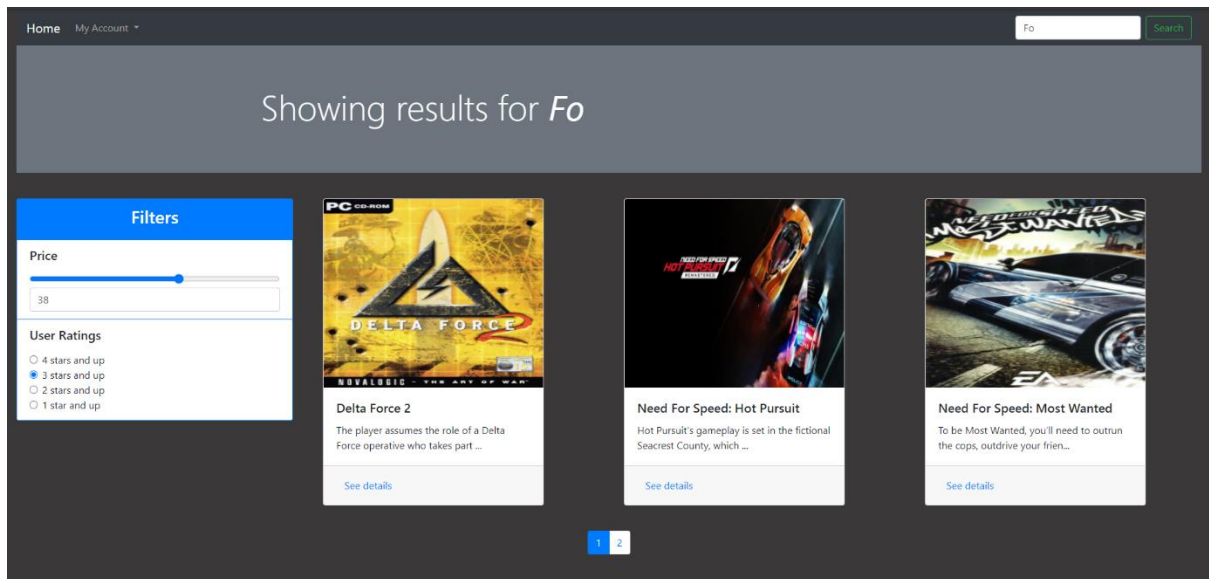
Home My Account ▾

Fo Search

Showing results for ***Fo***

Filters

Price

38

User Ratings

4 stars and up
3 stars and up
2 stars and up
1 star and up

PC CD-ROM

DELTA FORCE 2

NOVALOGIC - THE ART OF WAR

Delta Force 2

The player assumes the role of a Delta Force operative who takes part ...

See details

NEED FOR SPEED HOT PURSUIT REMASTERED

Need For Speed: Hot Pursuit

Hot Pursuit's gameplay is set in the fictional Seacrest County, which ...

See details

NEED FOR SPEED MOST WANTED

EA

Need For Speed: Most Wanted

To be Most Wanted, you'll need to outrun the cops, outdrive your frien...

See details

1 2